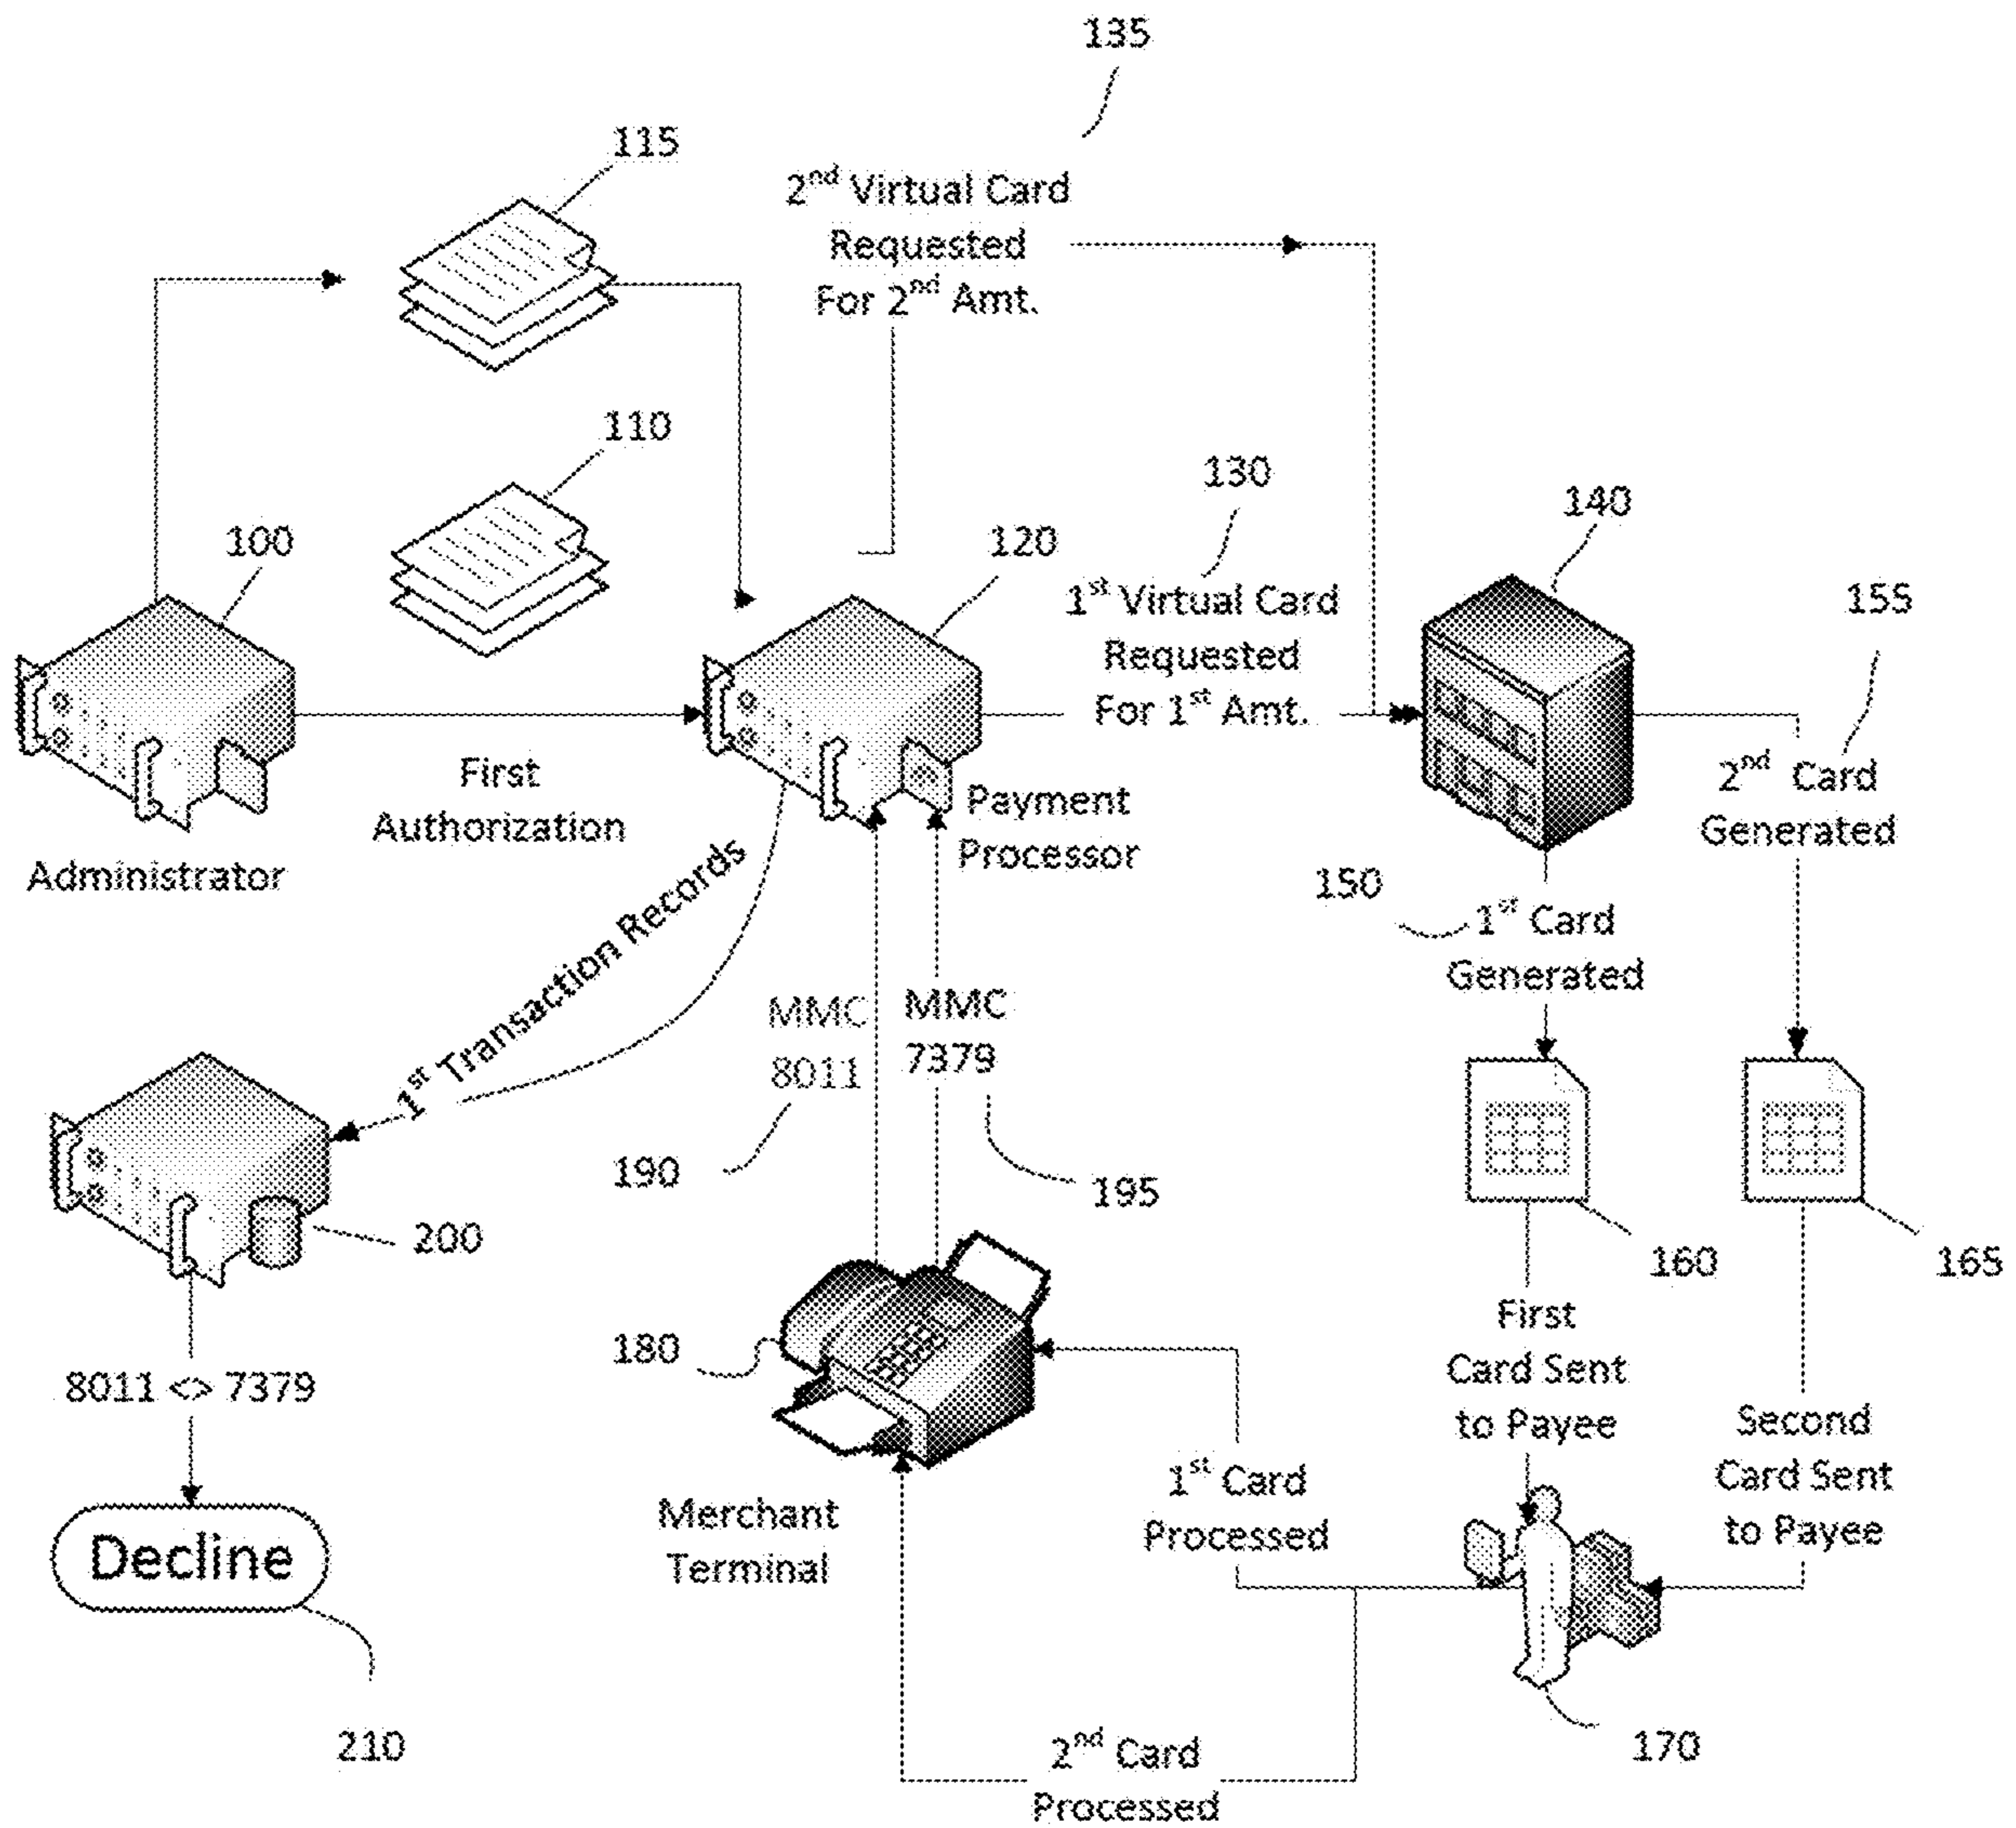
135

115

2$^{nd}$ Virtual Card Requested For 2$^{nd}$ Amt.

110

130

100

120

1$^{st}$ Virtual Card Requested For 1$^{st}$ Amt.

140

155

First Authorization

Administrator

Payment Processor

2$^{nd}$ Card Generated

150

1$^{st}$ Card Generated

1$^{st}$ Transaction Records

MMC 8011

MMC 7379

190

195

200

160

165

180

8011 <> 7379

First Card Sent to Payee

Second Card Sent to Payee

1$^{st}$ Card Processed

Decline

Merchant Terminal

210

170

2$^{nd}$ Card Processed